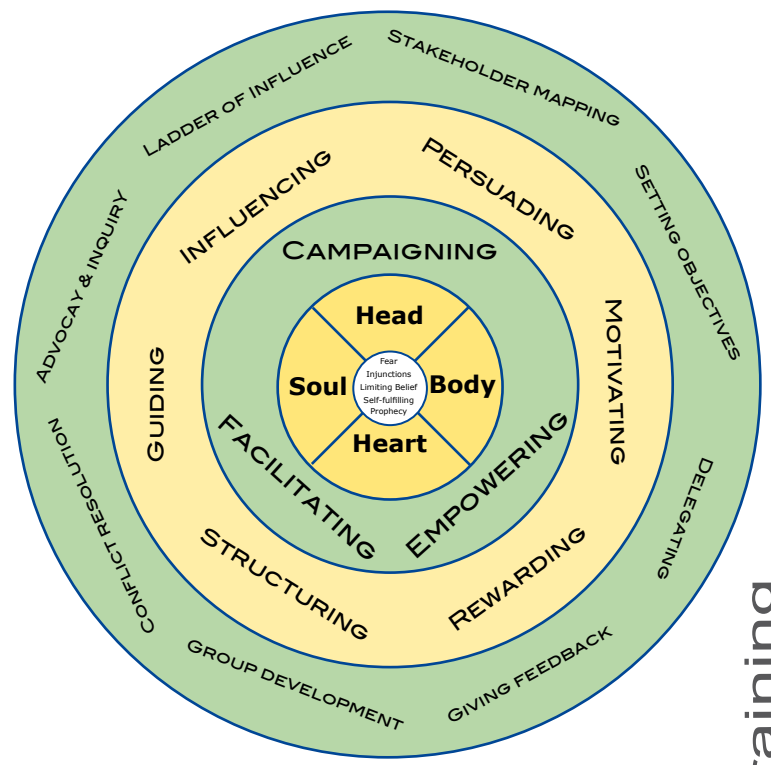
Head
Soul
Body
Heart
Fear
Injunctions
Limiting Belief
Self-fulfilling
Prophecy

Campaigning
Facilitating
Empowering

Influencing
Persuading
Motivating
Rewarding
Structuring
Guiding

Ladder of Influence
Stakeholder Mapping
Setting Objectives
Delegating
Giving Feedback
Group Development
Conflict Resolution
Advocacy & Inquiry

aining